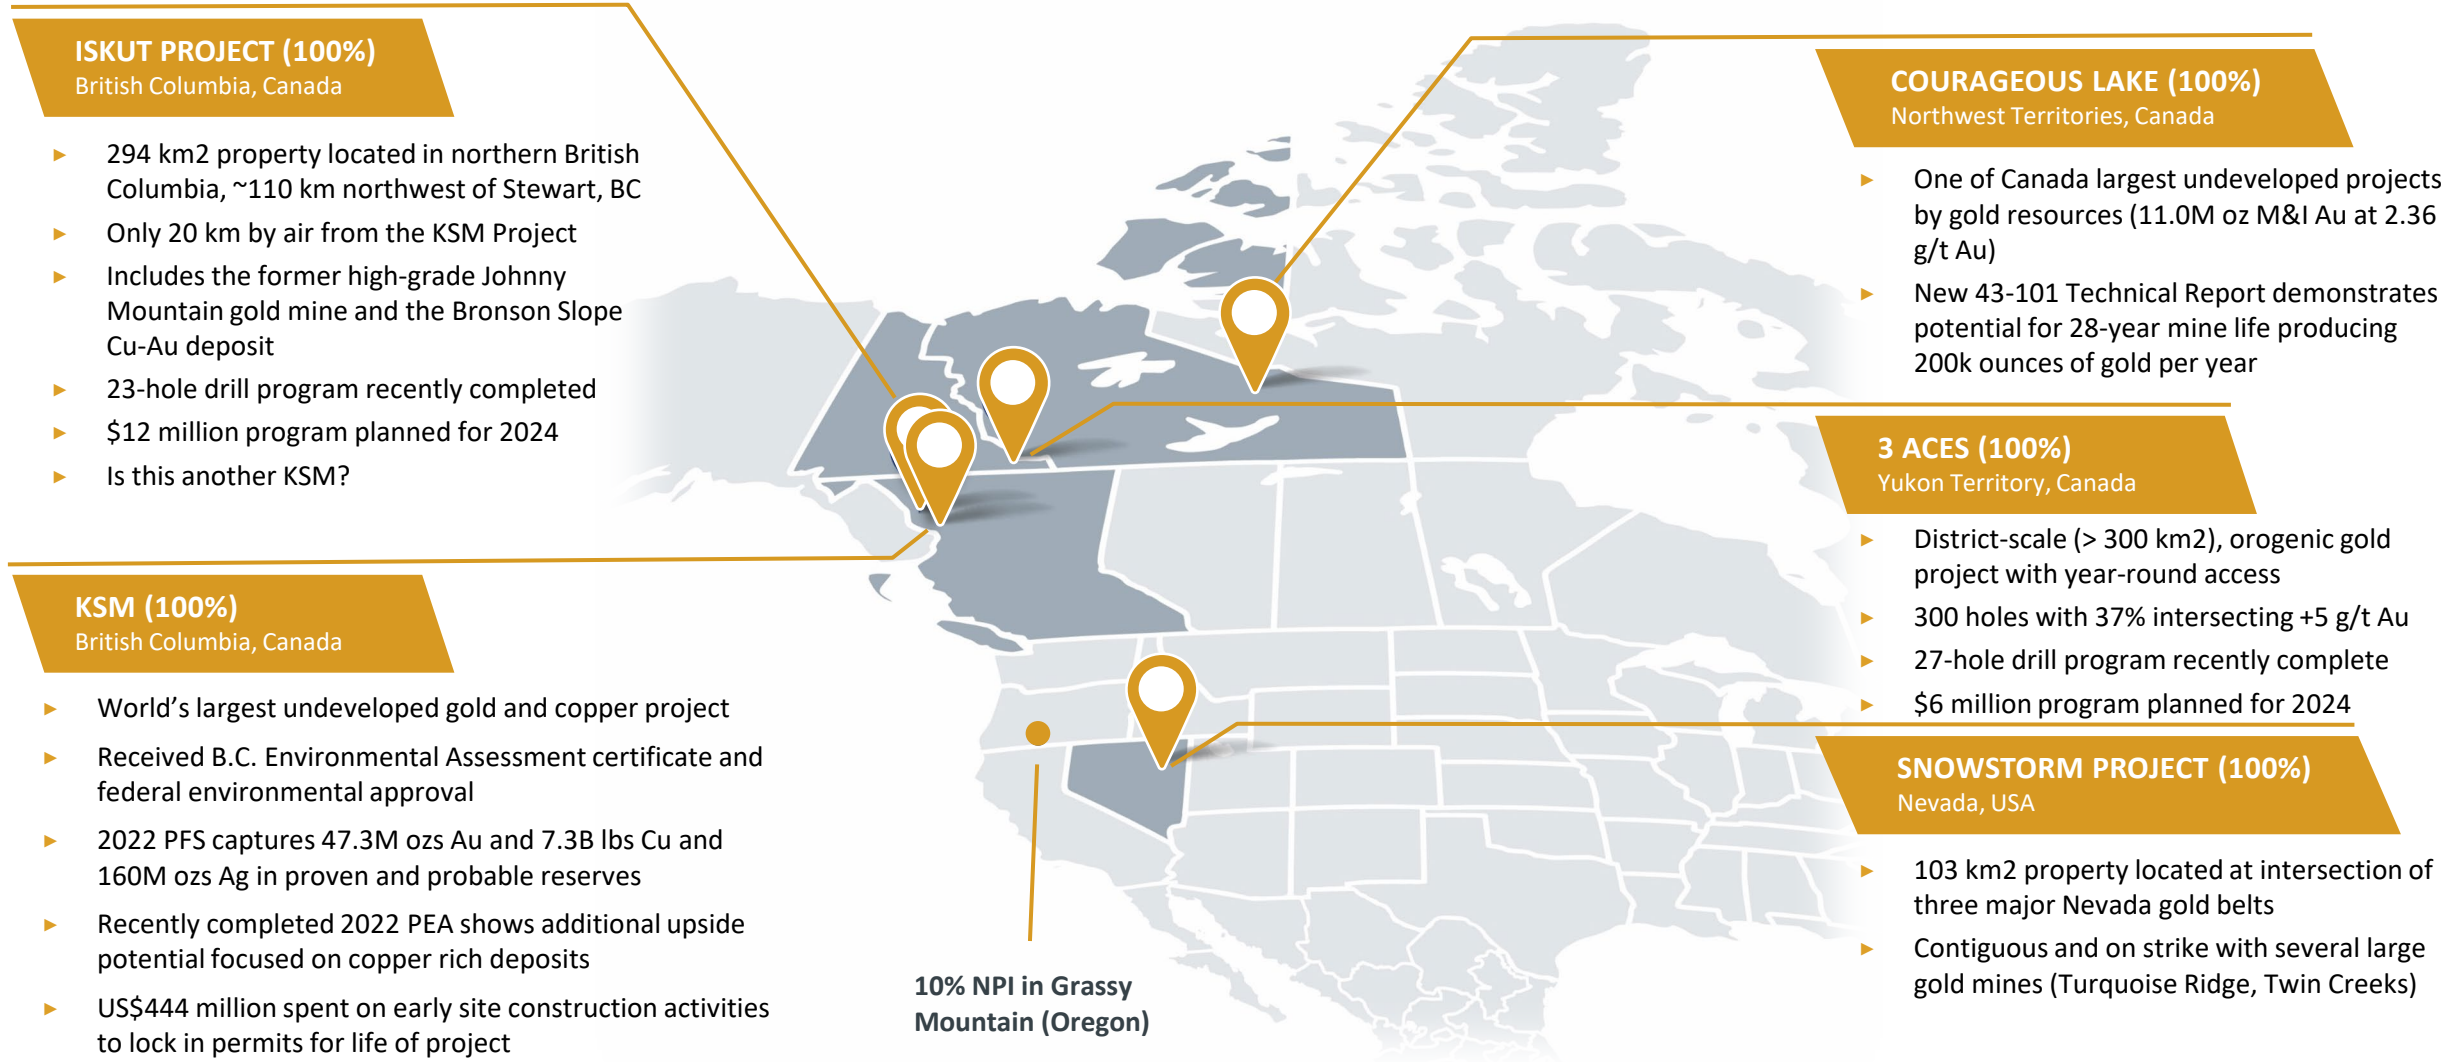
ISKUT PROJECT (100%)
British Columbia, Canada

- 294 km2 property located in northern British Columbia, ~110 km northwest of Stewart, BC
- Only 20 km by air from the KSM Project
- Includes the former high-grade Johnny Mountain gold mine and the Bronson Slope Cu-Au deposit
- 23-hole drill program recently completed
- $12 million program planned for 2024
- Is this another KSM?

KSM (100%)
British Columbia, Canada

- World's largest undeveloped gold and copper project
- Received B.C. Environmental Assessment certificate and federal environmental approval
- 2022 PFS captures 47.3M ozs Au and 7.3B lbs Cu and 160M ozs Ag in proven and probable reserves
- Recently completed 2022 PEA shows additional upside potential focused on copper rich deposits
- US$444 million spent on early site construction activities to lock in permits for life of project

10% NPI in Grassy Mountain (Oregon)

COURAGEOUS LAKE (100%)
Northwest Territories, Canada

- One of Canada largest undeveloped projects by gold resources (11.0M oz M&I Au at 2.36 g/t Au)
- New 43-101 Technical Report demonstrates potential for 28-year mine life producing 200k ounces of gold per year

3 ACES (100%)
Yukon Territory, Canada

- District-scale (> 300 km2), orogenic gold project with year-round access
- 300 holes with 37% intersecting +5 g/t Au
- 27-hole drill program recently complete
- $6 million program planned for 2024

SNOWSTORM PROJECT (100%)
Nevada, USA

- 103 km2 property located at intersection of three major Nevada gold belts
- Contiguous and on strike with several large gold mines (Turquoise Ridge, Twin Creeks)